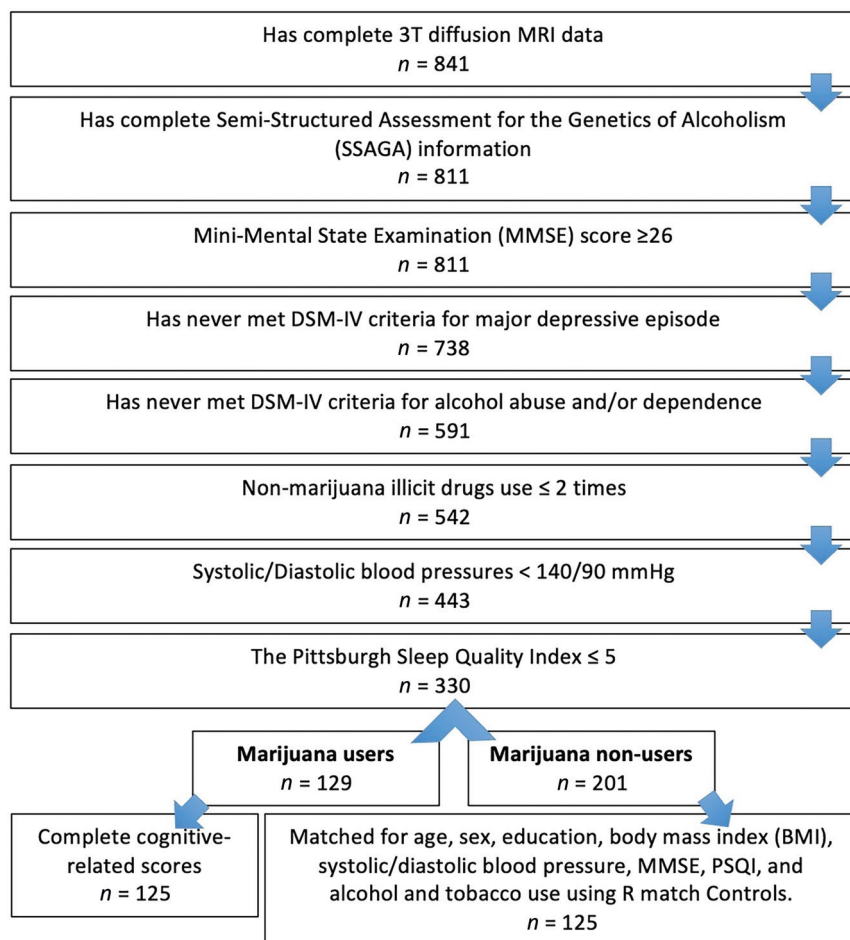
Has complete 3T diffusion MRI data
$n$ = 841

Has complete Semi-Structured Assessment for the Genetics of Alcoholism (SSAGA) information
$n$ = 811

Mini-Mental State Examination (MMSE) score ≥26
$n$ = 811

Has never met DSM-IV criteria for major depressive episode
$n$ = 738

Has never met DSM-IV criteria for alcohol abuse and/or dependence
$n$ = 591

Non-marijuana illicit drugs use ≤ 2 times
$n$ = 542

Systolic/Diastolic blood pressures < 140/90 mmHg
$n$ = 443

The Pittsburgh Sleep Quality Index ≤ 5
$n$ = 330

**Marijuana users**
$n$ = 129

**Marijuana non-users**
$n$ = 201

Complete cognitive-related scores
$n$ = 125

Matched for age, sex, education, body mass index (BMI), systolic/diastolic blood pressure, MMSE, PSQI, and alcohol and tobacco use using R match Controls.
$n$ = 125